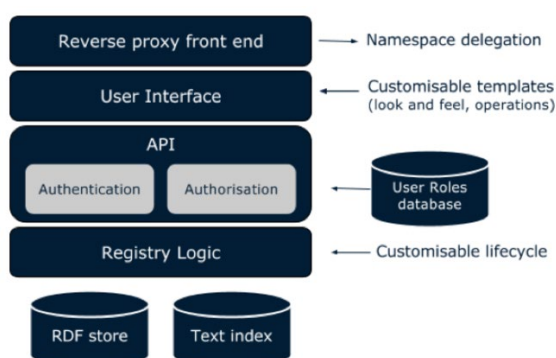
Reverse proxy front end

Namespace delegation

User Interface

Customisable templates (look and feel, operations)

API

Authentication

Authorisation

User Roles database

Registry Logic

Customisable lifecycle

RDF store

Text index